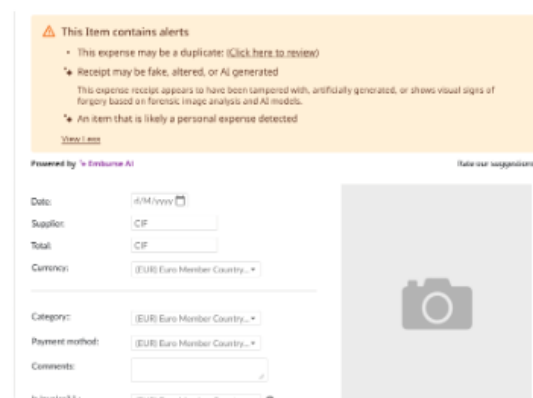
This Item contains alerts

- This expense may be a duplicate: (Click here to review)
- Receipt may be fake, altered, or AI generated

This expense receipt appears to have been tampered with, artificially generated, or shows visual signs of forgery based on forensic image analysis and AI models.

- An item that is likely a personal expense detected

View Less

Powered by Emburse AI

Rate our suggestions

Date: d/M/yyyy

Supplier: CIF

Total: CIF

Currency: (EUR) Euro Member Country...

Category: (EUR) Euro Member Country...

Payment method: (EUR) Euro Member Country...

Comments:

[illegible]